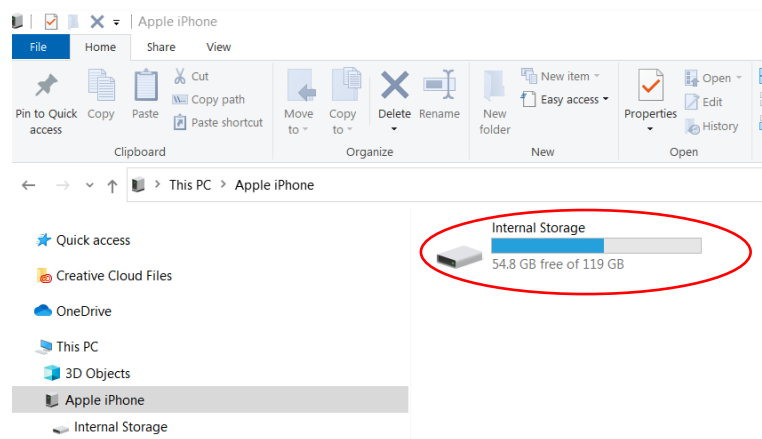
Apple iPhone

File Home Share View

Pin to Quick access Copy Paste Cut Copy path Paste shortcut
Clipboard

Move to Copy to Delete Rename
Organize

New folder New item Easy access
New

Properties Open Edit History
Open

This PC > Apple iPhone

Quick access
Creative Cloud Files
OneDrive
This PC
3D Objects
Apple iPhone
Internal Storage

Internal Storage
54.8 GB free of 119 GB